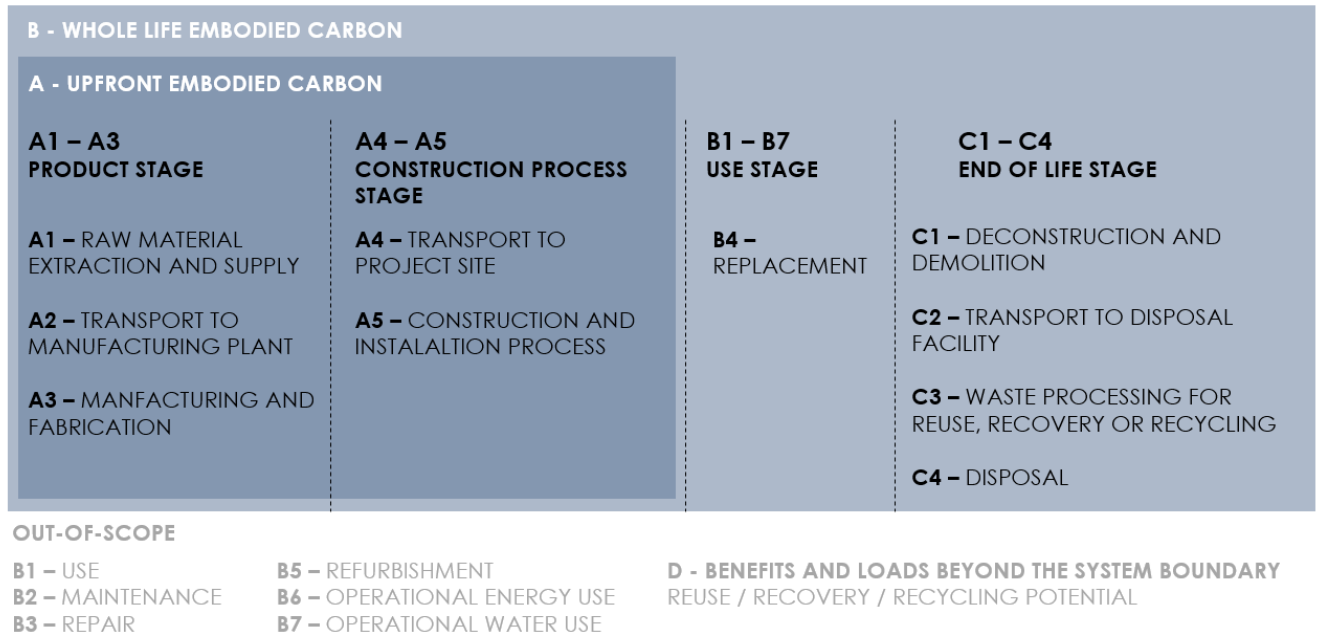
B - WHOLE LIFE EMBODIED CARBON

A - UPFRONT EMBODIED CARBON

A1 – A3
PRODUCT STAGE

A1 – RAW MATERIAL EXTRACTION AND SUPPLY

A2 – TRANSPORT TO MANUFACTURING PLANT

A3 – MANFACTURING AND FABRICATION

A4 – A5
CONSTRUCTION PROCESS STAGE

A4 – TRANSPORT TO PROJECT SITE

A5 – CONSTRUCTION AND INSTALALTION PROCESS

B1 – B7
USE STAGE

B4 – REPLACEMENT

C1 – C4
END OF LIFE STAGE

C1 – DECONSTRUCTION AND DEMOLITION

C2 – TRANSPORT TO DISPOSAL FACILITY

C3 – WASTE PROCESSING FOR REUSE, RECOVERY OR RECYCLING

C4 – DISPOSAL

OUT-OF-SCOPE

B1 – USE
B2 – MAINTENANCE
B3 – REPAIR

B5 – REFURBISHMENT
B6 – OPERATIONAL ENERGY USE
B7 – OPERATIONAL WATER USE

D - BENEFITS AND LOADS BEYOND THE SYSTEM BOUNDARY
REUSE / RECOVERY / RECYCLING POTENTIAL